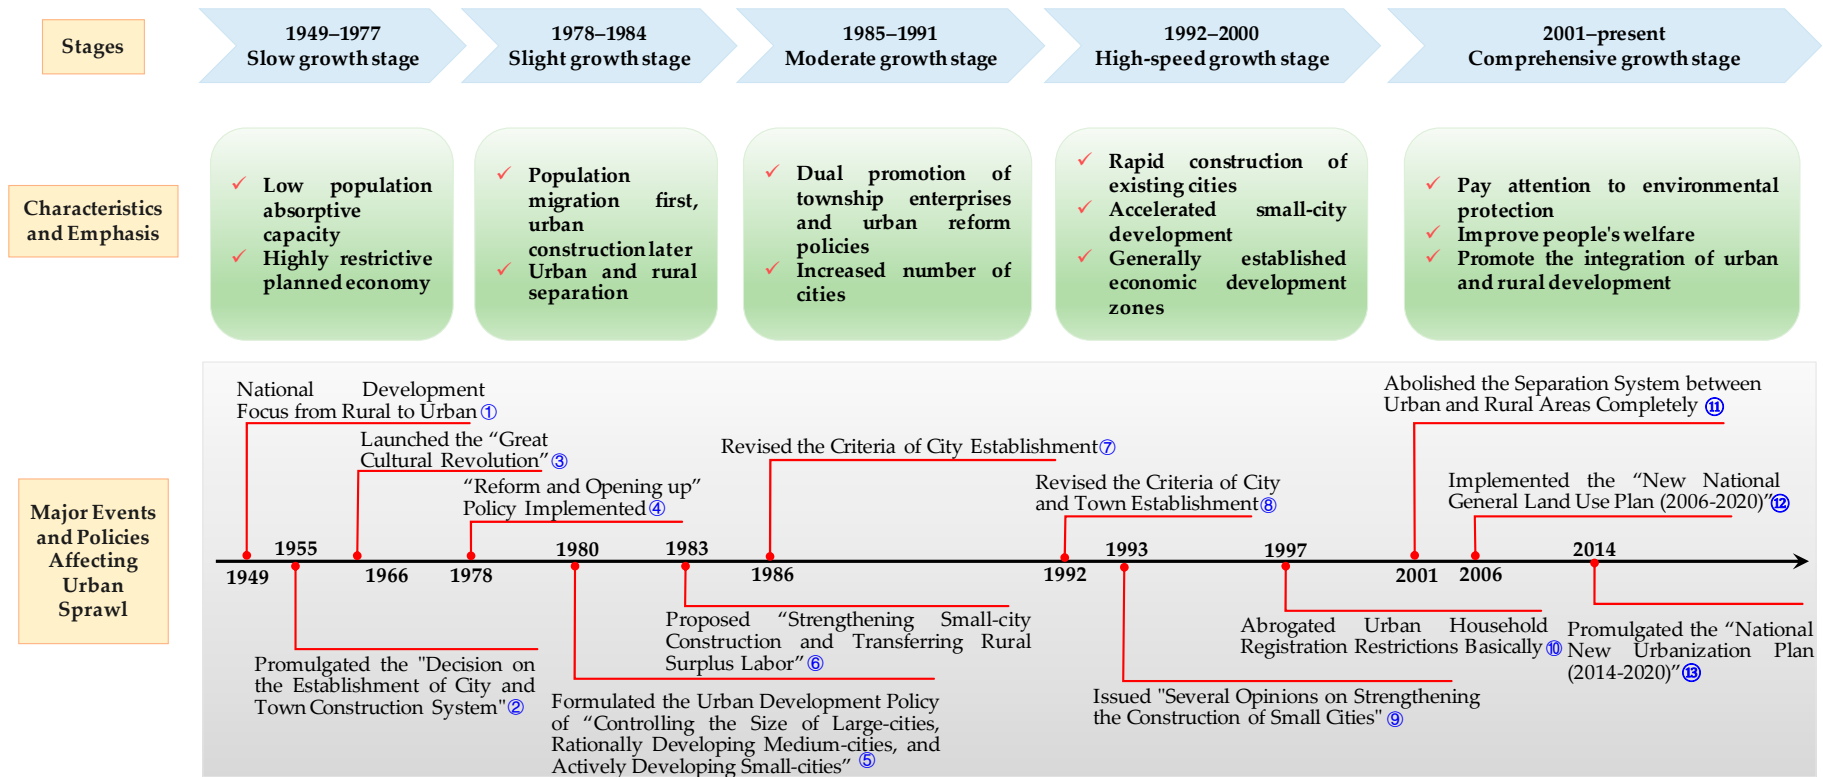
Stages

1949–1977
Slow growth stage

1978–1984
Slight growth stage

1985–1991
Moderate growth stage

1992–2000
High-speed growth stage

2001–present
Comprehensive growth stage

Characteristics and Emphasis

✓ Low population absorptive capacity
✓ Highly restrictive planned economy

✓ Population migration first, urban construction later
✓ Urban and rural separation

✓ Dual promotion of township enterprises and urban reform policies
✓ Increased number of cities

✓ Rapid construction of existing cities
✓ Accelerated small-city development
✓ Generally established economic development zones

✓ Pay attention to environmental protection
✓ Improve people's welfare
✓ Promote the integration of urban and rural development

Major Events and Policies Affecting Urban Sprawl

National Development Focus from Rural to Urban ①

Launched the “Great Cultural Revolution” ③

“Reform and Opening up” Policy Implemented ④

Revised the Criteria of City Establishment ⑦

Revised the Criteria of City and Town Establishment ⑧

Abolished the Separation System between Urban and Rural Areas Completely ⑪

Implemented the “New National General Land Use Plan (2006-2020)” ⑫

1949 1955 1966 1978 1980 1983 1986 1992 1993 1997 2001 2006 2014

Promulgated the "Decision on the Establishment of City and Town Construction System" ②

Formulated the Urban Development Policy of “Controlling the Size of Large-cities, Rationally Developing Medium-cities, and Actively Developing Small-cities” ⑤

Proposed “Strengthening Small-city Construction and Transferring Rural Surplus Labor” ⑥

Issued "Several Opinions on Strengthening the Construction of Small Cities" ⑨

Abrogated Urban Household Registration Restrictions Basically ⑩

Promulgated the “National New Urbanization Plan (2014-2020)” ⑬